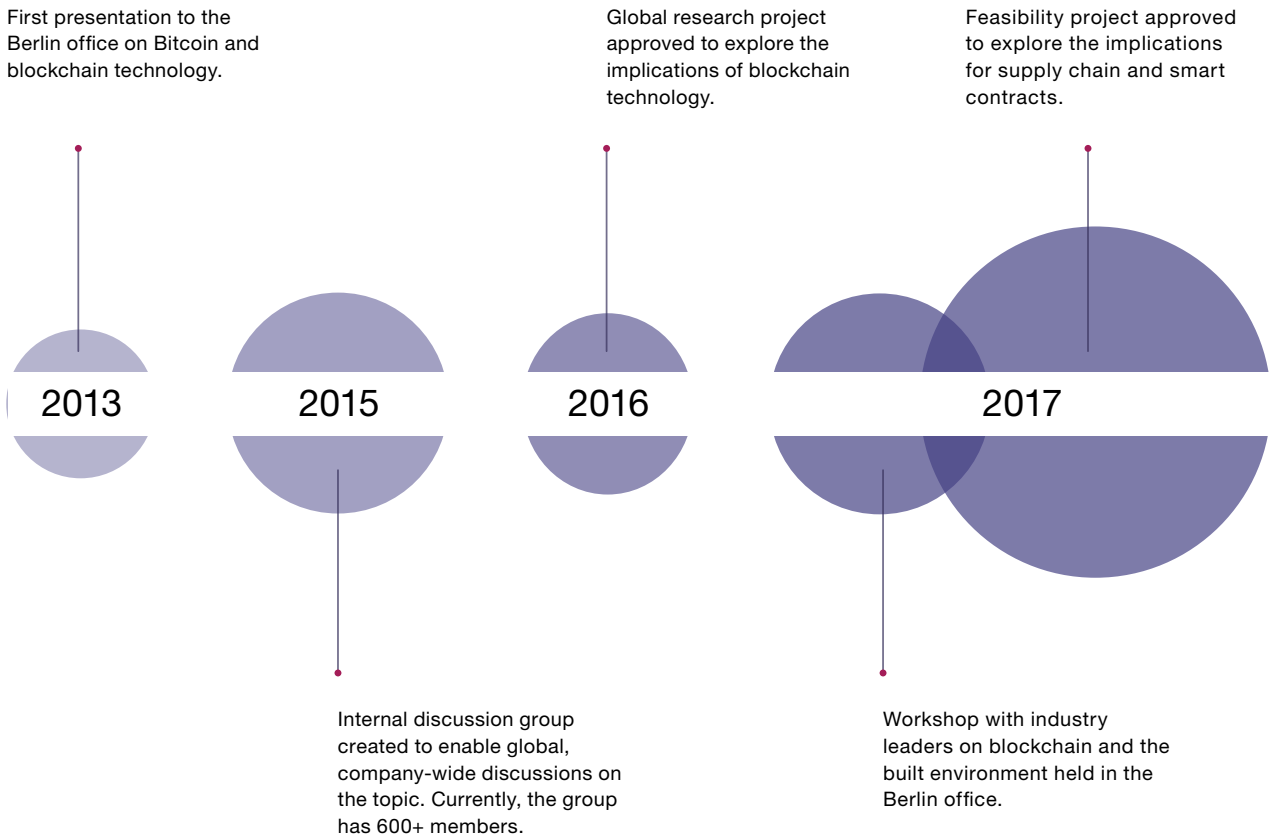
First presentation to the Berlin office on Bitcoin and blockchain technology.

Global research project approved to explore the implications of blockchain technology.

Feasibility project approved to explore the implications for supply chain and smart contracts.

2013

2015

2016

2017

Internal discussion group created to enable global, company-wide discussions on the topic. Currently, the group has 600+ members.

Workshop with industry leaders on blockchain and the built environment held in the Berlin office.